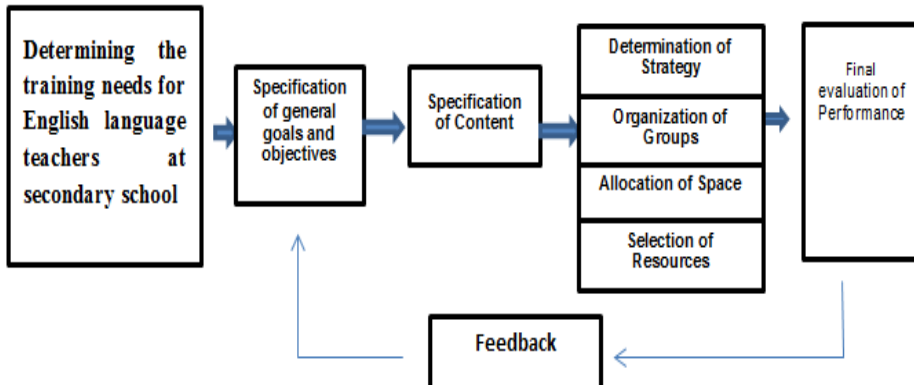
Determining the training needs for English language teachers at secondary school

Specification of general goals and objectives

Specification of Content

Determination of Strategy

Organization of Groups

Allocation of Space

Selection of Resources

Final evaluation of Performance

Feedback